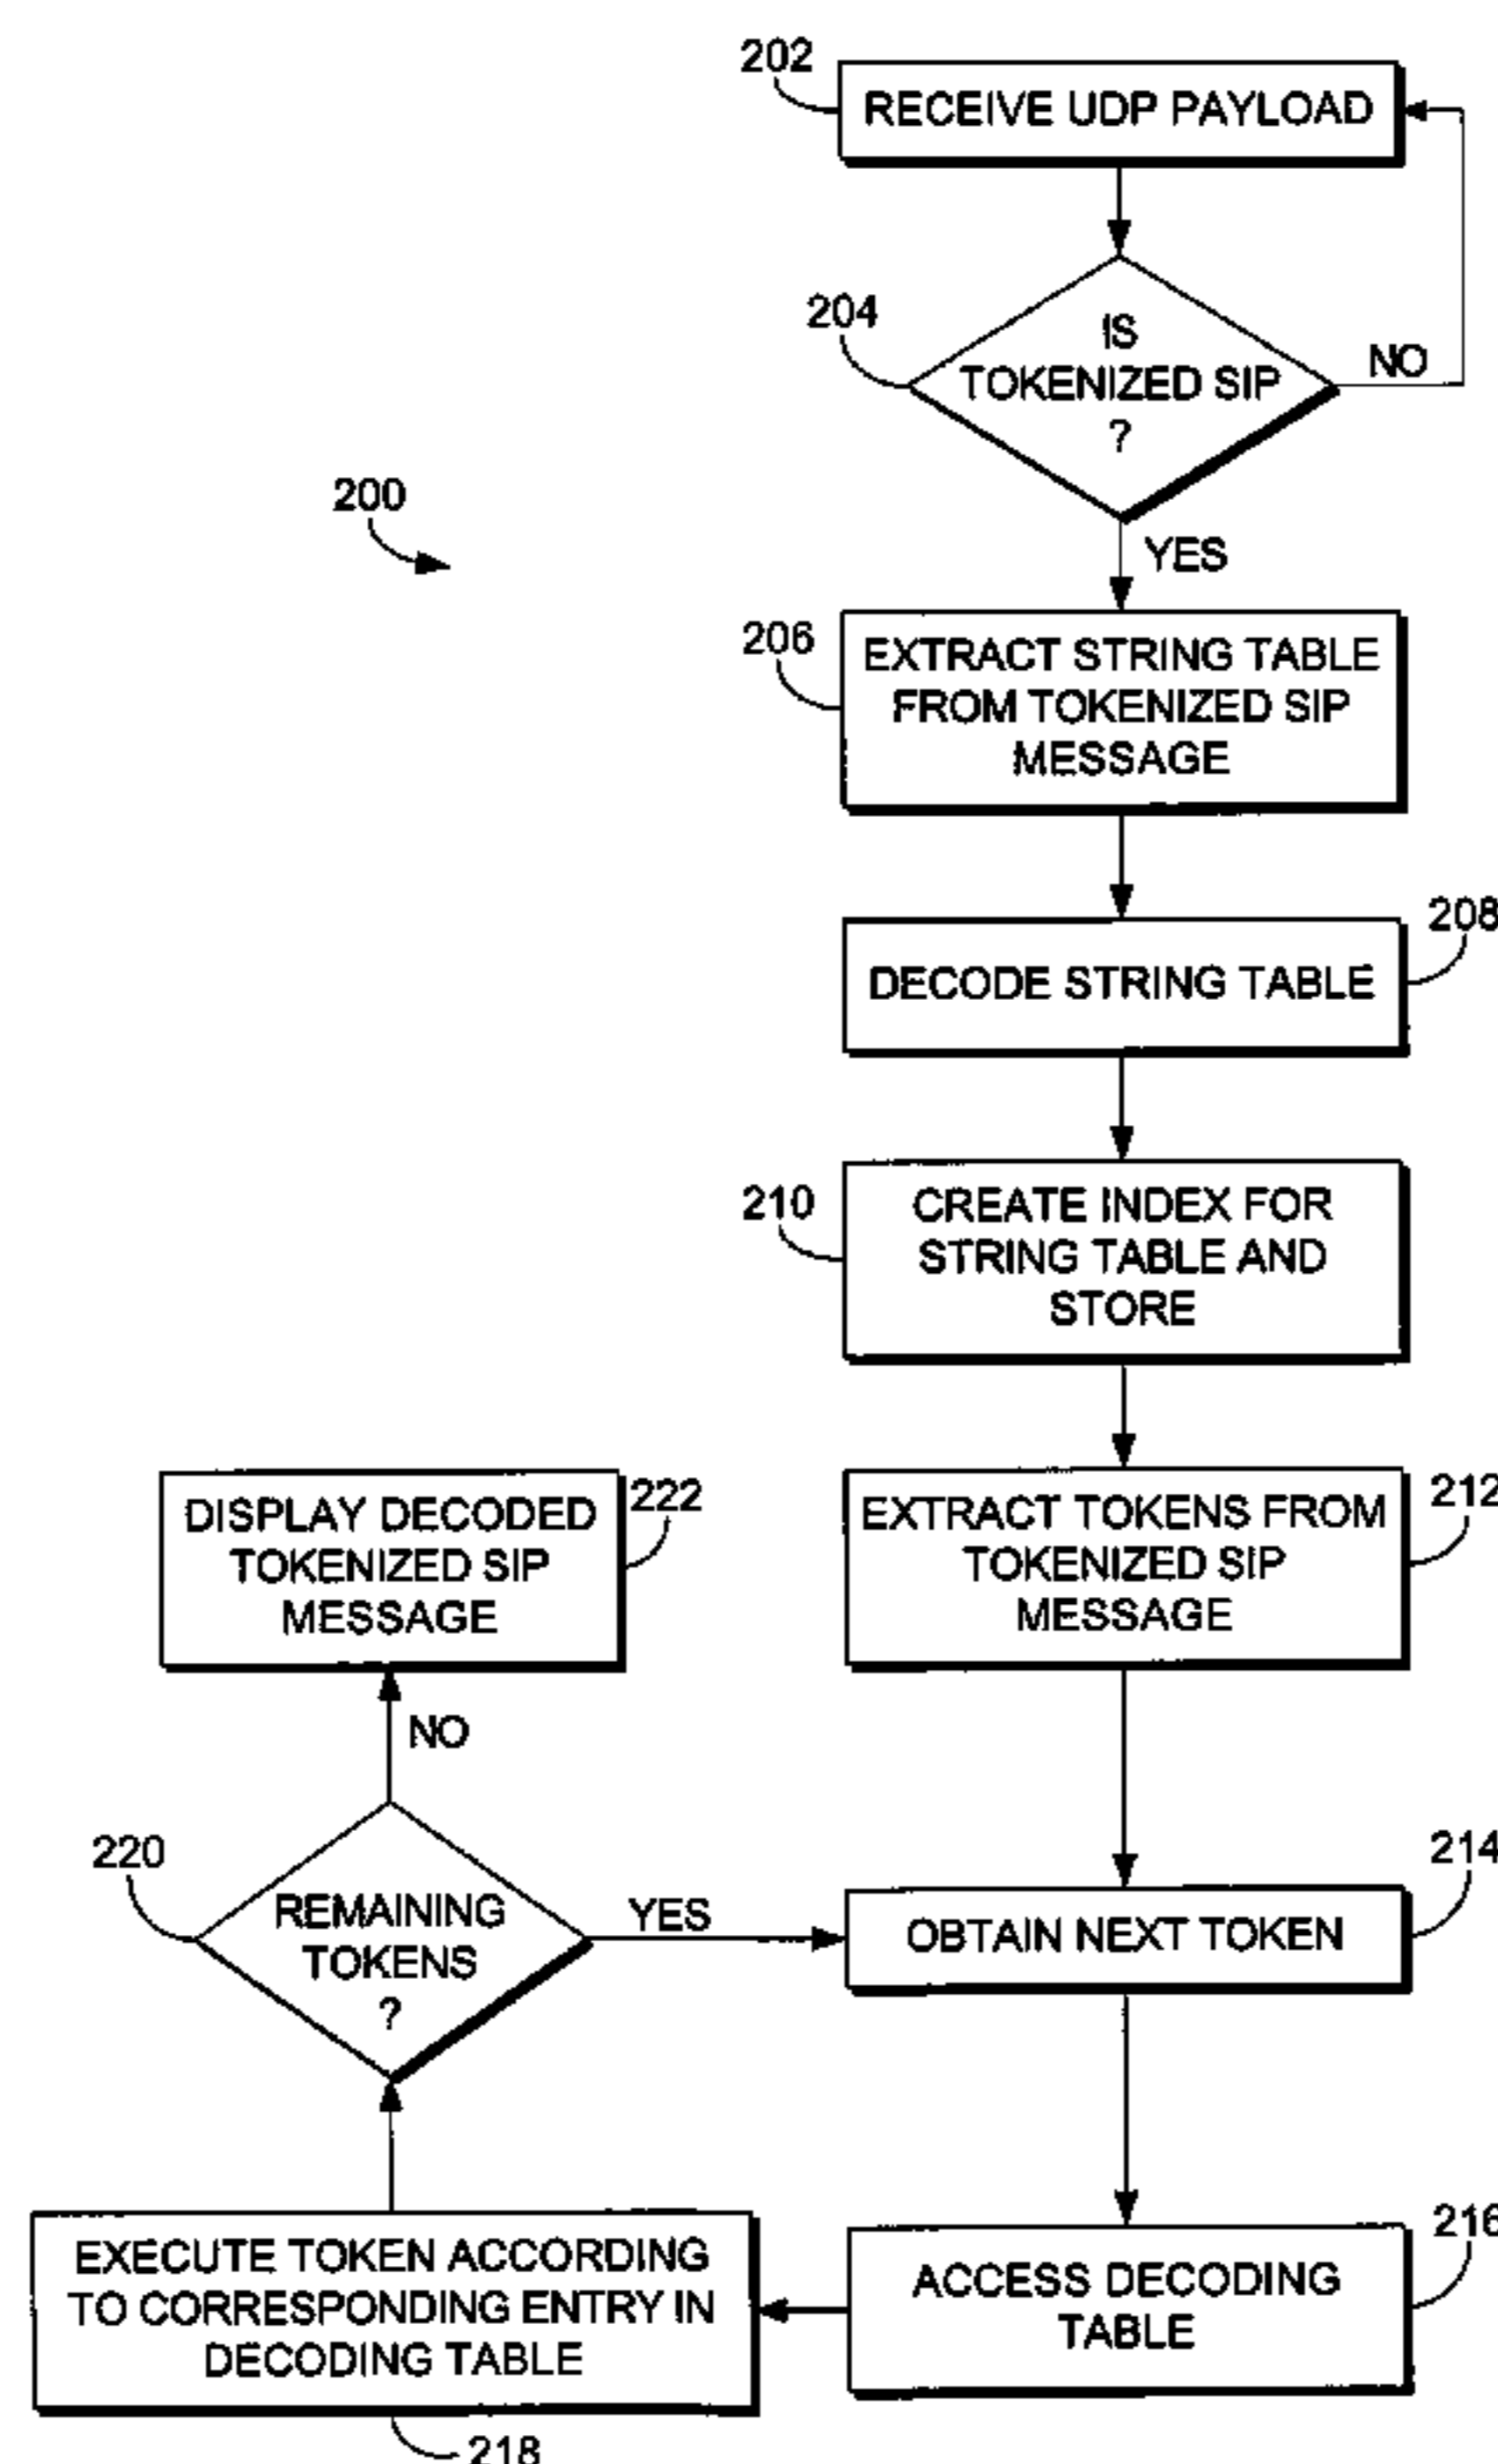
202
RECEIVE UDP PAYLOAD

204
IS TOKENIZED SIP ?
NO
YES

200

206
EXTRACT STRING TABLE FROM TOKENIZED SIP MESSAGE

208
DECODE STRING TABLE

210
CREATE INDEX FOR STRING TABLE AND STORE

DISPLAY DECODED TOKENIZED SIP MESSAGE
222

EXTRACT TOKENS FROM TOKENIZED SIP MESSAGE
212

NO

220
REMAINING TOKENS ?
YES

OBTAIN NEXT TOKEN
214

EXECUTE TOKEN ACCORDING TO CORRESPONDING ENTRY IN DECODING TABLE
218

ACCESS DECODING TABLE
216